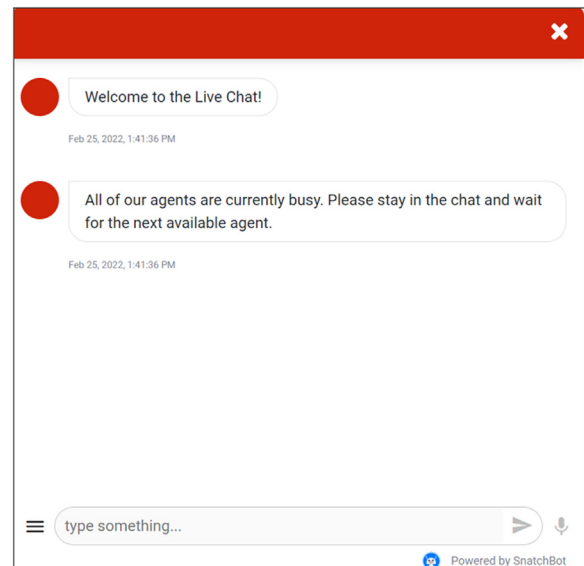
Welcome to the Live Chat!

Feb 25, 2022, 1:41:36 PM

All of our agents are currently busy. Please stay in the chat and wait for the next available agent.

Feb 25, 2022, 1:41:36 PM

type something...

Powered by SnatchBot